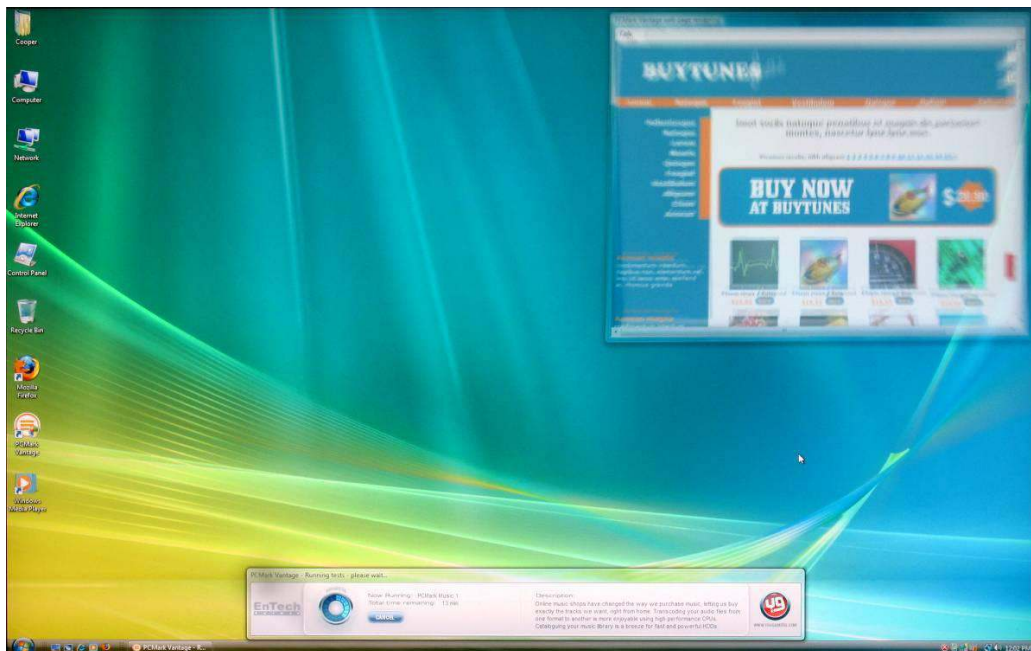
Cooper

Computer

Network

Internet Explorer

Control Panel

Recycle Bin

Mozilla Firefox

PCMark Vantage

Windows Media Player

BUYTUNES

BUY NOW AT BUYTUNES

PCMark Vantage - Running tests - please wait...

Now Running: PCMark Music 1
Total time remaining: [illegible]

Cancel

EnTech

Description:
Online music shops have changed the way we purchase music, letting us buy exactly the tracks we want, right from home. Transcoding your audio files from one format to another is more enjoyable using high performance CPUs. Cataloguing your music library is a breeze for fast and powerful HDDs.

PCMark Vantage - R...

12:07 PM